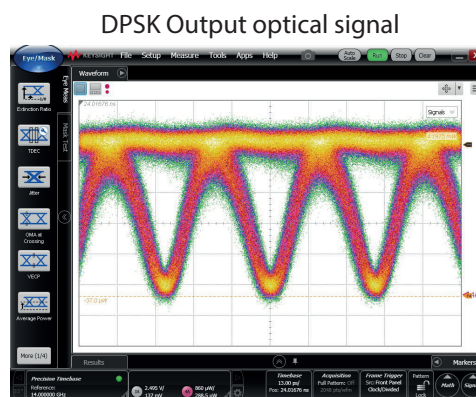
DPSK Output optical signal

Eye/Mask
KEYSIGHT File Setup Measure Tools Apps Help
Auto Scale Run Stop Clear
Waveform
Eye Mask
Mask Test
24.01676 ns
Signals
Extinction Ratio
TDEC
Jitter
OMA at Crossing
VECP
Average Power
More (1/4)
-37.0 µW
Results
Markers
Precision Timebase
Reference: 14.000000 GHz
2.495 V/
172 mV
860 µW/
298.5 µW
Timebase
13.00 ps/
Pos: 24.01676 ns
Acquisition
Full Pattern: Off
2048 pts/wfm
Frame Trigger
Src: Front Panel
Clock/Divided
Pattern
Lock
Math
Signals